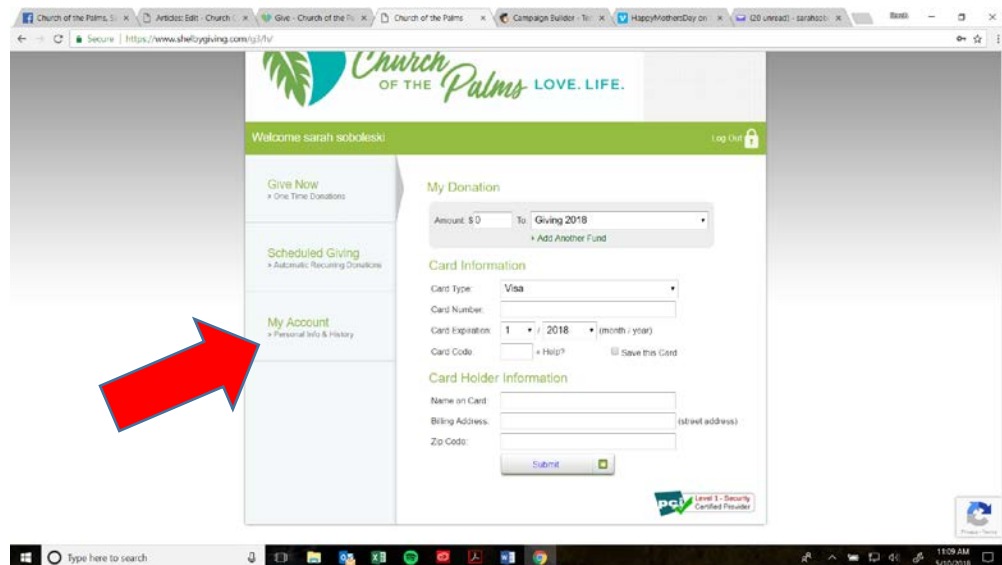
Church of the Palms, S | Articles: Edit - Church | Give - Church of the Pa | Church of the Palms | Campaign Builder - Te | HappyMothersDay on | (20 unread) - sarahsob

Secure | https://www.shelbygiving.com/g3/fs/

Church OF THE Palms LOVE. LIFE.

Welcome sarah soboleski

Log Out

Give Now
» One Time Donations

Scheduled Giving
» Automatic Recurring Donations

My Account
» Personal Info & History

My Donation

Amount $ 0 To Giving 2018

» Add Another Fund

Card Information

Card Type: Visa

Card Number:

Card Expiration: 1 / 2018 (month / year)

Card Code: » Help? Save this Card

Card Holder Information

Name on Card:

Billing Address: (street address)

Zip Code:

Submit

PCI Level 1 - Security Certified Provider

Type here to search

11:09 AM
5/10/2018